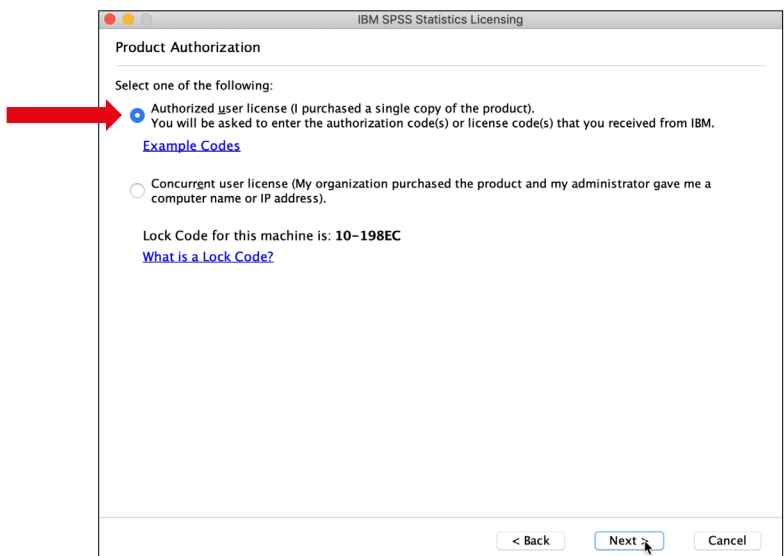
IBM SPSS Statistics Licensing

Product Authorization

Select one of the following:

Authorized user license (I purchased a single copy of the product).
You will be asked to enter the authorization code(s) or license code(s) that you received from IBM.

Example Codes

Concurrent user license (My organization purchased the product and my administrator gave me a computer name or IP address).

Lock Code for this machine is: 10-198EC

What is a Lock Code?

< Back

Next >

Cancel